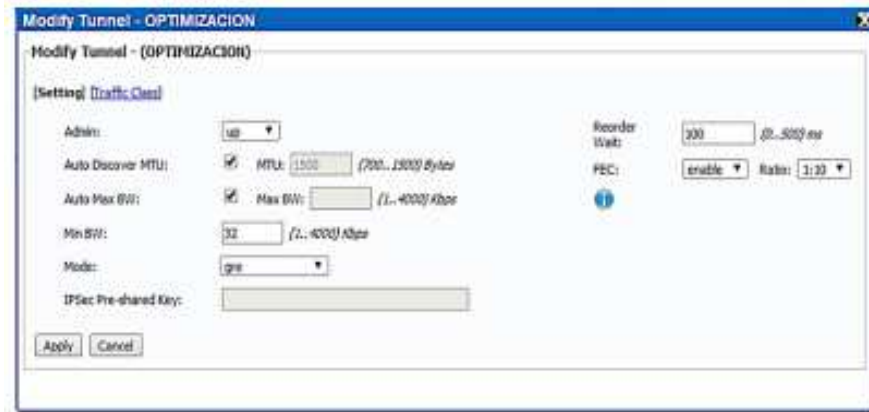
Modify Tunnel - OPTIMIZACION

X

Modify Tunnel - (OPTIMIZACION)

[Setting] [Traffic Class]

Admin: up

Auto Discover MTU: MTU: 1500 (700...1500) Bytes

Auto Max BW: Max BW: (1...4000) Kbps

Min BW: 32 (1...4000) Kbps

Mode: gre

IPSec Pre-shared Key:

Reorder Wait: 100 (0...500) ms

FEC: enable Ratio: 1:10

Apply Cancel